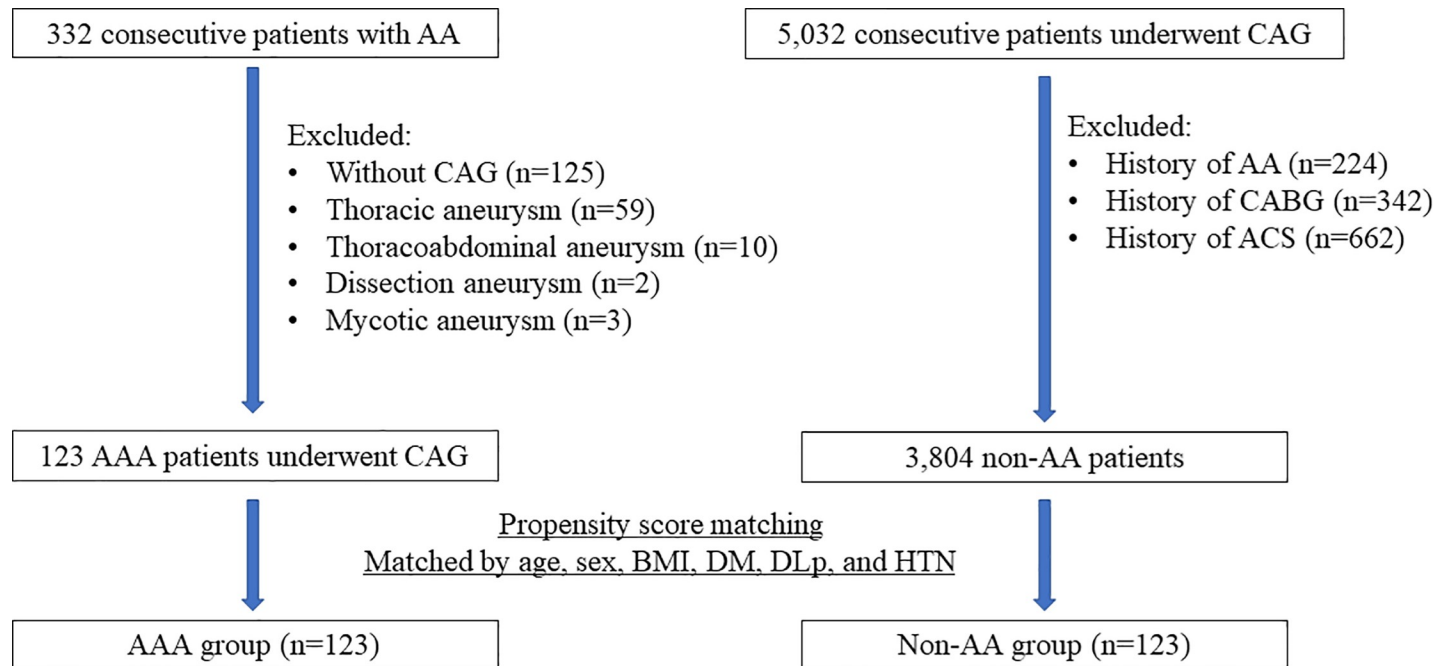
332 consecutive patients with AA

Excluded:
• Without CAG (n=125)
• Thoracic aneurysm (n=59)
• Thoracoabdominal aneurysm (n=10)
• Dissection aneurysm (n=2)
• Mycotic aneurysm (n=3)

123 AAA patients underwent CAG

AAA group (n=123)

5,032 consecutive patients underwent CAG

Excluded:
• History of AA (n=224)
• History of CABG (n=342)
• History of ACS (n=662)

3,804 non-AA patients

Non-AA group (n=123)

Propensity score matching
Matched by age, sex, BMI, DM, DLp, and HTN